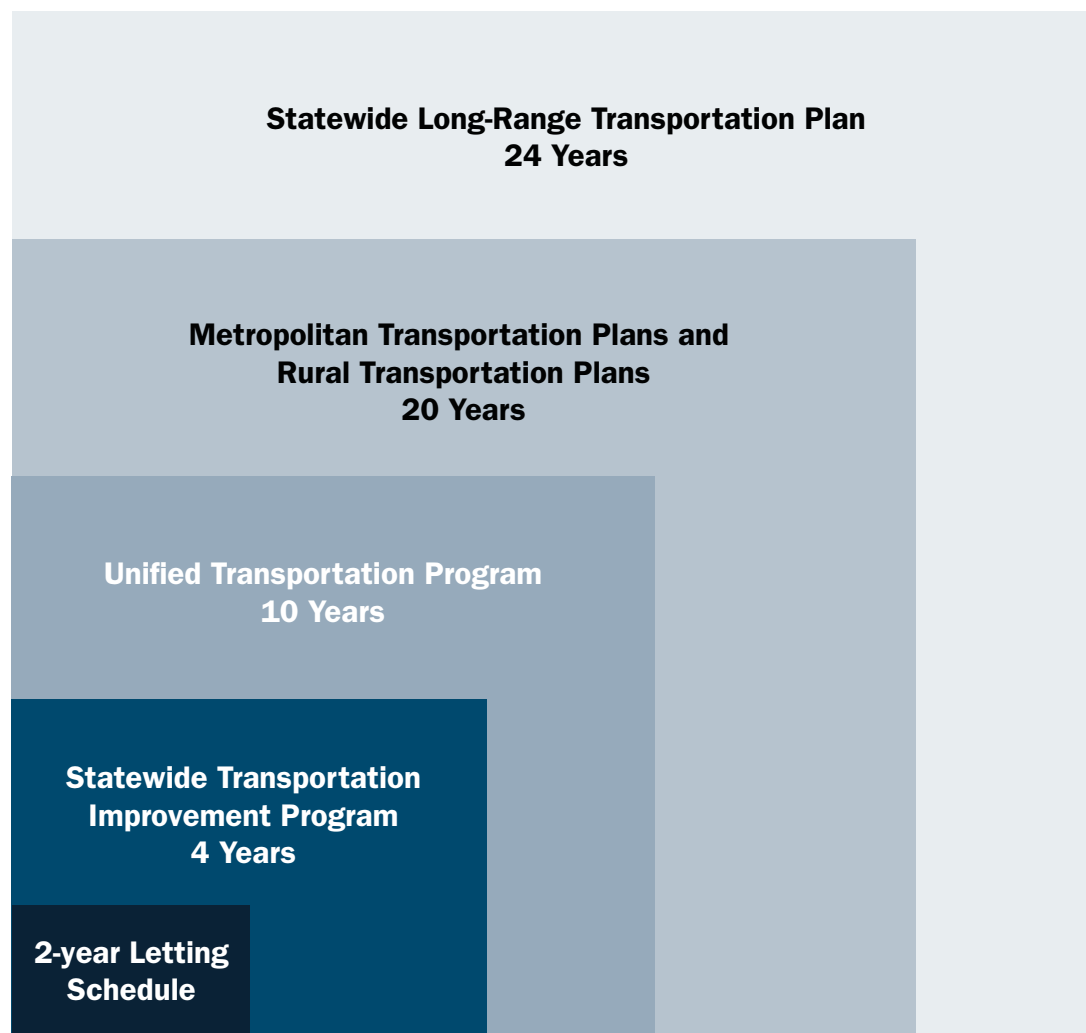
Statewide Long-Range Transportation Plan
24 Years

Metropolitan Transportation Plans and
Rural Transportation Plans
20 Years

Unified Transportation Program
10 Years

Statewide Transportation
Improvement Program
4 Years

2-year Letting
Schedule